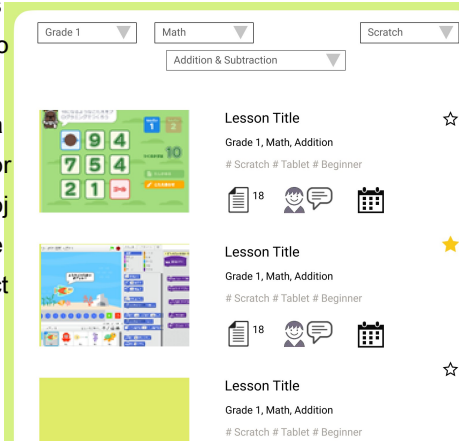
o
n
or
oj
e
t

Grade 1
Math
Scratch
Addition & Subtraction

9 4
7 5 4
2 1
10

Lesson Title
Grade 1, Math, Addition
# Scratch # Tablet # Beginner
18

Lesson Title
Grade 1, Math, Addition
# Scratch # Tablet # Beginner
18

Lesson Title
Grade 1, Math, Addition
# Scratch # Tablet # Beginner